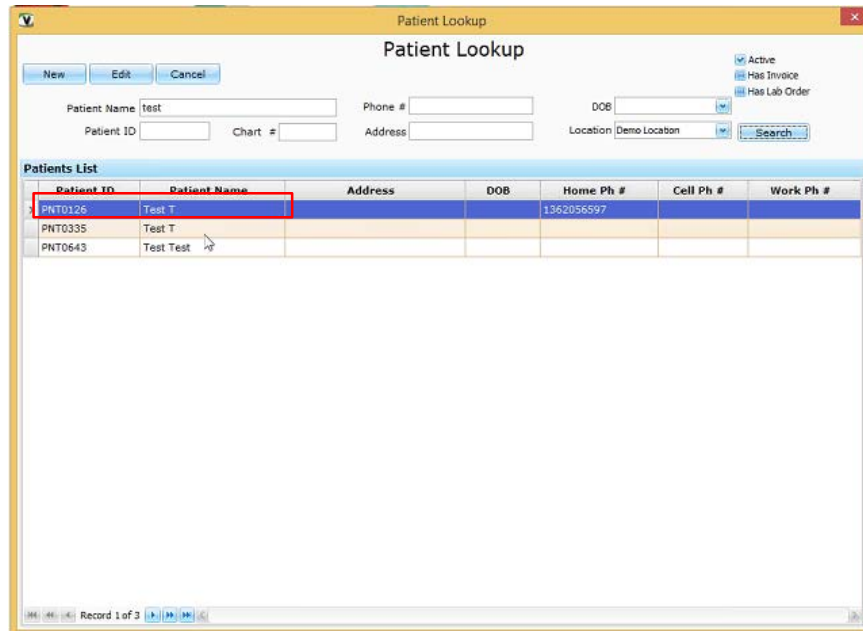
Patient Lookup

Patient Lookup

New Edit Cancel

Active
Has Invoice
Has Lab Order

Patient Name test
Phone #
DOB
Patient ID
Chart #
Address
Location Demo Location
Search

Patients List

| Patient ID | Patient Name | Address | DOB | Home Ph # | Cell Ph # | Work Ph # |
|---|---|---|---|---|---|---|
| PNT0126 | Test T | | | 1362056597 | | |
| PNT0335 | Test T | | | | | |
| PNT0643 | Test Test | | | | | |

Record 1 of 3